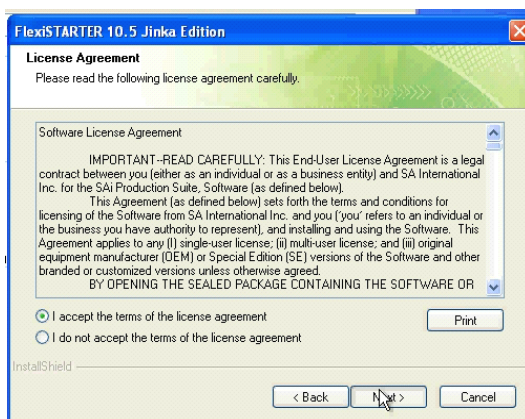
FlexiSTARTER 10.5 Jinka Edition

License Agreement

Please read the following license agreement carefully.

Software License Agreement

IMPORTANT--READ CAREFULLY: This End-User License Agreement is a legal contract between you (either as an individual or as a business entity) and SA International Inc. for the SAi Production Suite, Software (as defined below).

This Agreement (as defined below) sets forth the terms and conditions for licensing of the Software from SA International Inc. and you ('you' refers to an individual or the business you have authority to represent), and installing and using the Software. This Agreement applies to any (I) single-user license; (ii) multi-user license; and (iii) original equipment manufacturer (OEM) or Special Edition (SE) versions of the Software and other branded or customized versions unless otherwise agreed.

BY OPENING THE SEALED PACKAGE CONTAINING THE SOFTWARE OR

I accept the terms of the license agreement

I do not accept the terms of the license agreement

Print

InstallShield

< Back

Next >

Cancel